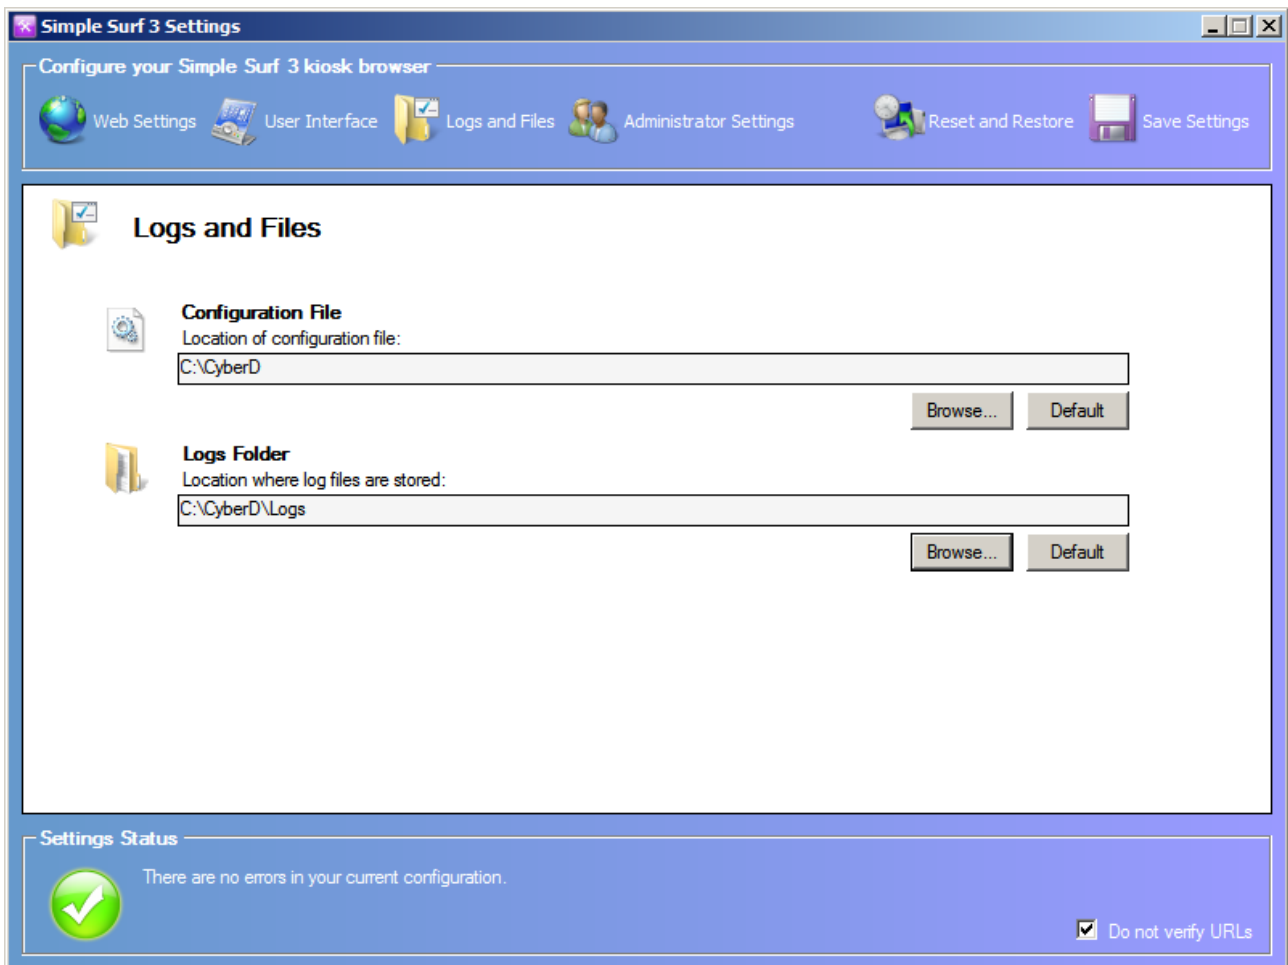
Simple Surf 3 Settings

Configure your Simple Surf 3 kiosk browser

Web Settings User Interface Logs and Files Administrator Settings Reset and Restore Save Settings

Logs and Files

Configuration File
Location of configuration file:
C:\CyberD
Browse... Default

Logs Folder
Location where log files are stored:
C:\CyberD\Logs
Browse... Default

Settings Status
There are no errors in your current configuration.
Do not verify URLs